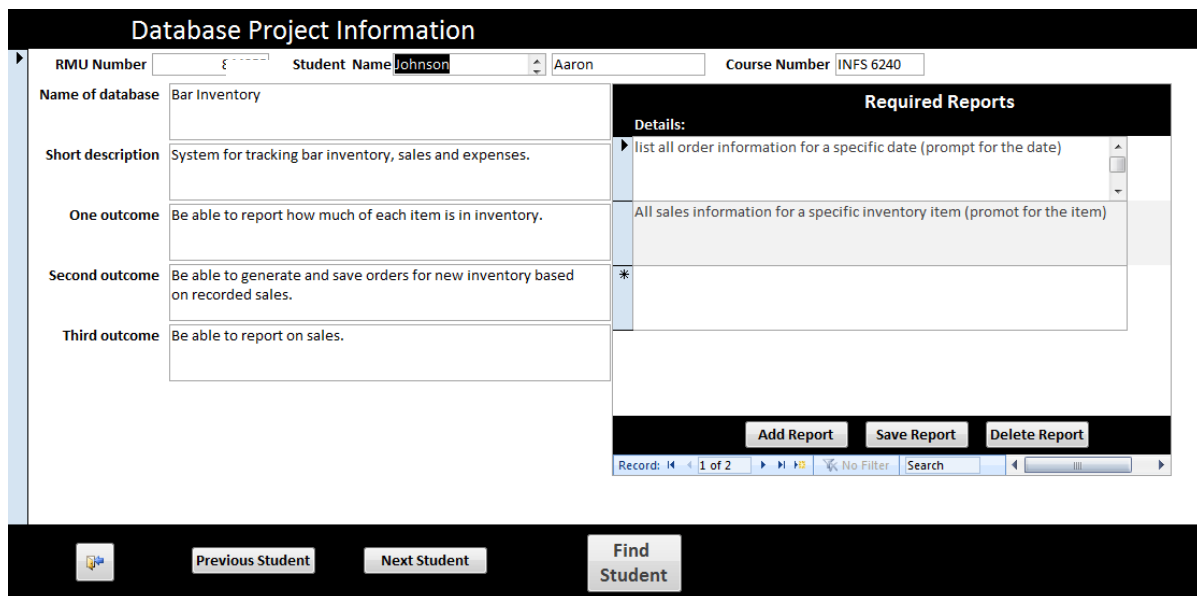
Database Project Information

RMU Number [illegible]

Student Name Johnson

Aaron

Course Number INFS 6240

Name of database Bar Inventory

Short description System for tracking bar inventory, sales and expenses.

One outcome Be able to report how much of each item is in inventory.

Second outcome Be able to generate and save orders for new inventory based on recorded sales.

Third outcome Be able to report on sales.

Required Reports

Details:

list all order information for a specific date (prompt for the date)

All sales information for a specific inventory item (promot for the item)

Add Report

Save Report

Delete Report

Record: 1 of 2

No Filter

Search

Previous Student

Next Student

Find Student